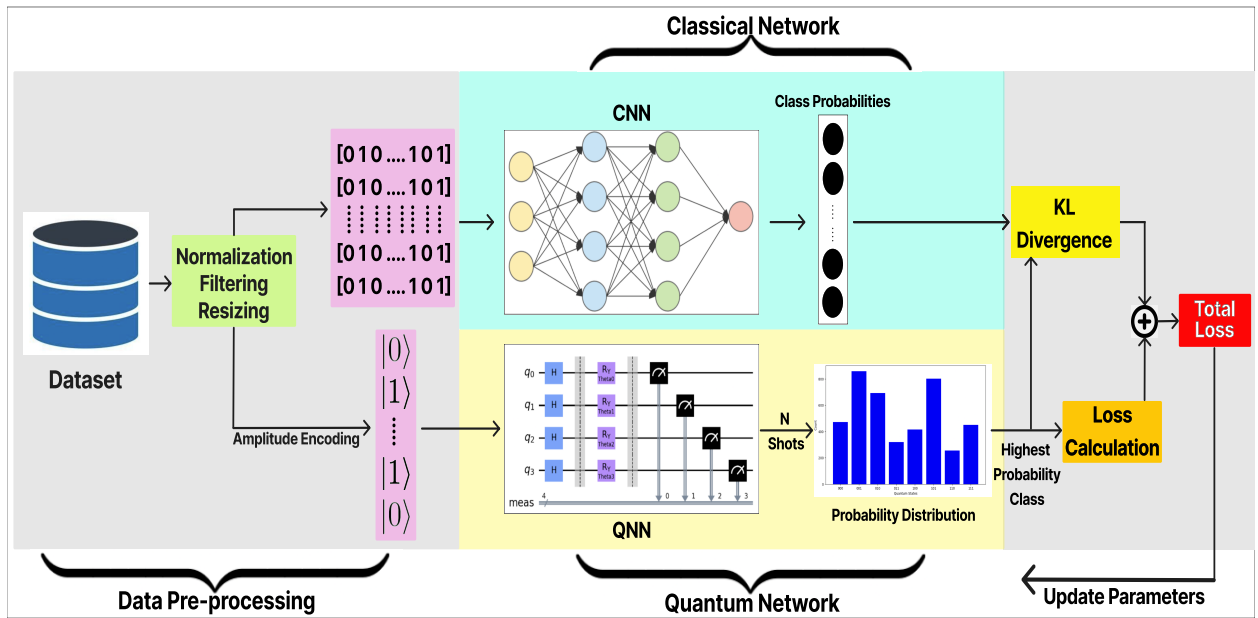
Classical Network

CNN

Class Probabilities

Dataset

Normalization
Filtering
Resizing

[010....101]
[010....101]
[010....101]
[010....101]

Amplitude Encoding

$|0\rangle$
$|1\rangle$
$|1\rangle$
$|0\rangle$

$q_0$ H $R_Y$ Theta0
$q_1$ H $R_Y$ Theta1
$q_2$ H $R_Y$ Theta2
$q_3$ H $R_Y$ Theta3
meas 4
0 1 2 3

QNN

N
Shots

Probability Distribution

KL
Divergence

Total
Loss

Loss
Calculation

Highest
Probability
Class

Data Pre-processing

Quantum Network

Update Parameters